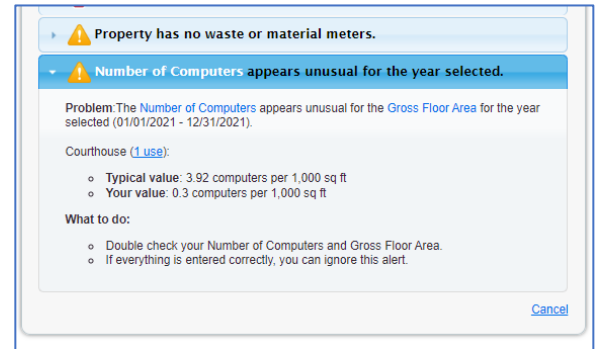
Property has no waste or material meters.

Number of Computers appears unusual for the year selected.

Problem:The Number of Computers appears unusual for the Gross Floor Area for the year selected (01/01/2021 - 12/31/2021).

Courthouse (1 use):

- Typical value: 3.92 computers per 1,000 sq ft
- Your value: 0.3 computers per 1,000 sq ft

What to do:

- Double check your Number of Computers and Gross Floor Area.
- If everything is entered correctly, you can ignore this alert.

Cancel